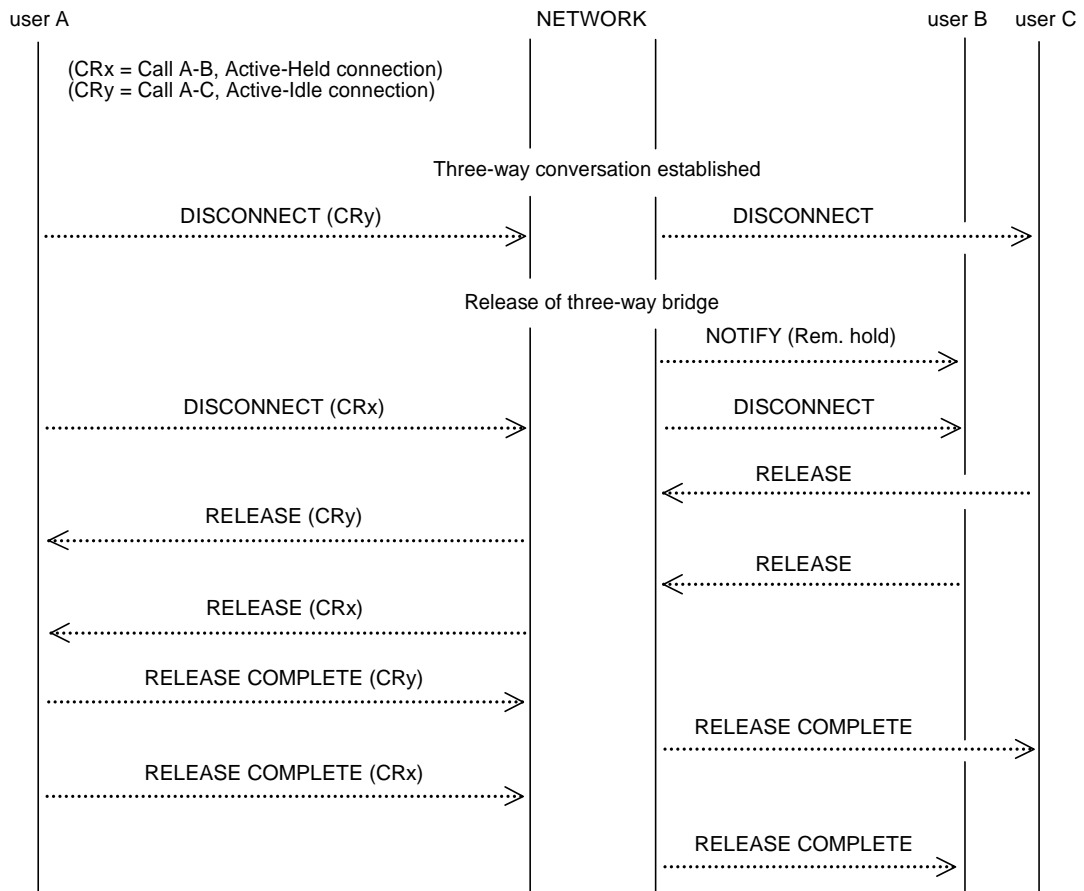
user A

NETWORK

user B

user C

(CRx = Call A-B, Active-Held connection)
(CRy = Call A-C, Active-Idle connection)

Three-way conversation established

DISCONNECT (CRy)

DISCONNECT

Release of three-way bridge

NOTIFY (Rem. hold)

DISCONNECT (CRx)

DISCONNECT

RELEASE

RELEASE (CRy)

RELEASE

RELEASE (CRx)

RELEASE COMPLETE (CRy)

RELEASE COMPLETE

RELEASE COMPLETE (CRx)

RELEASE COMPLETE